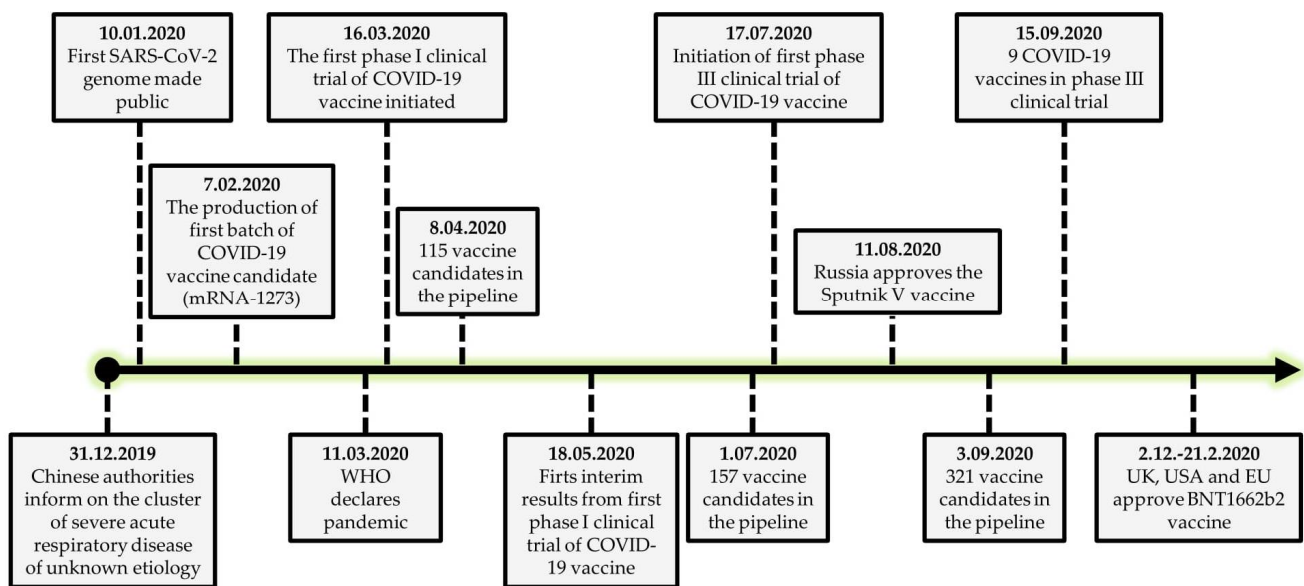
**10.01.2020**
First SARS-CoV-2 genome made public

**16.03.2020**
The first phase I clinical trial of COVID-19 vaccine initiated

**17.07.2020**
Initiation of first phase III clinical trial of COVID-19 vaccine

**15.09.2020**
9 COVID-19 vaccines in phase III clinical trial

**7.02.2020**
The production of first batch of COVID-19 vaccine candidate (mRNA-1273)

**8.04.2020**
115 vaccine candidates in the pipeline

**11.08.2020**
Russia approves the Sputnik V vaccine

**31.12.2019**
Chinese authorities inform on the cluster of severe acute respiratory disease of unknown etiology

**11.03.2020**
WHO declares pandemic

**18.05.2020**
Firts interim results from first phase I clinical trial of COVID-19 vaccine

**1.07.2020**
157 vaccine candidates in the pipeline

**3.09.2020**
321 vaccine candidates in the pipeline

**2.12.-21.2.2020**
UK, USA and EU approve BNT1662b2 vaccine